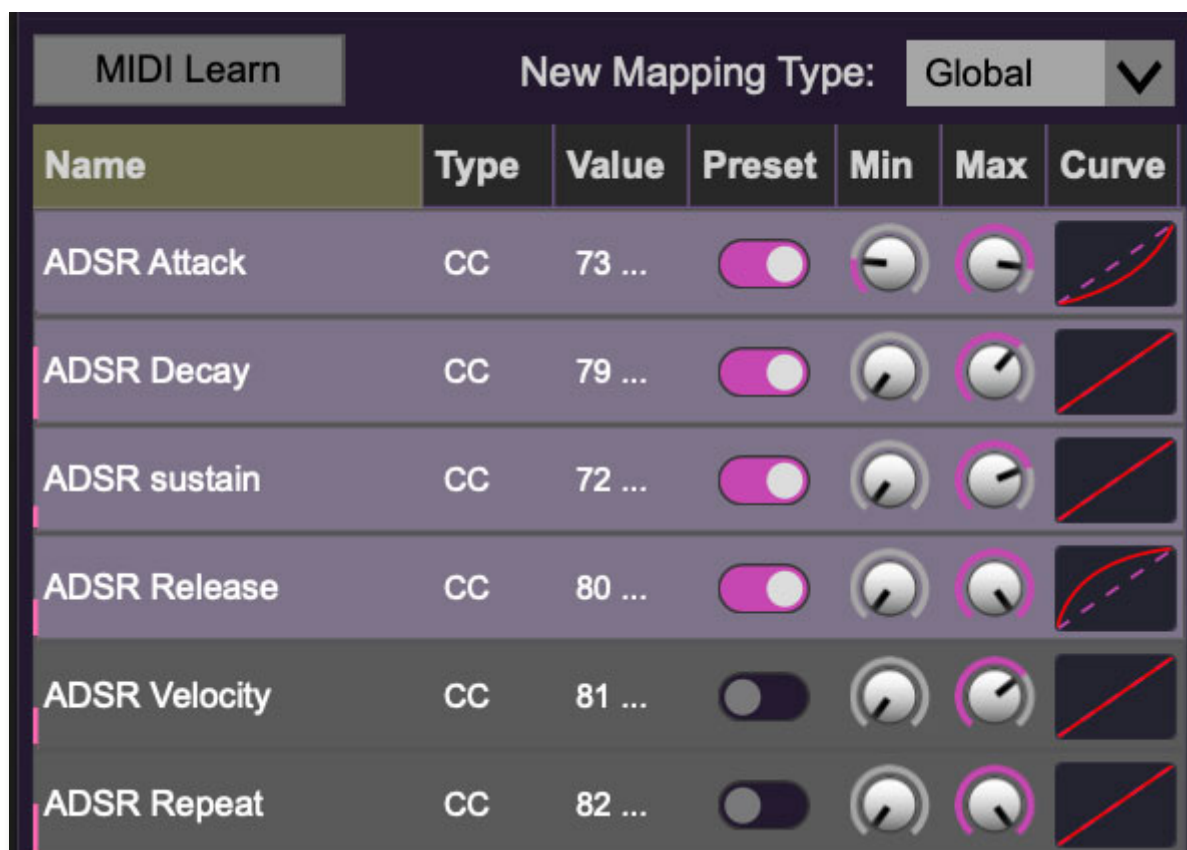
MIDI Learn

New Mapping Type: Global

| Name | Type | Value | Preset | Min | Max | Curve |
|---|---|---|---|---|---|---|
| ADSR Attack | CC | 73 ... | | | | |
| ADSR Decay | CC | 79 ... | | | | |
| ADSR sustain | CC | 72 ... | | | | |
| ADSR Release | CC | 80 ... | | | | |
| ADSR Velocity | CC | 81 ... | | | | |
| ADSR Repeat | CC | 82 ... | | | | |